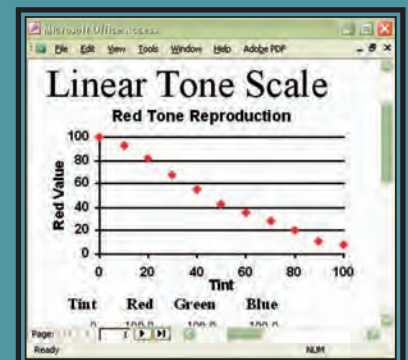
Microsoft Office Access

File Edit View Tools Window Help Adobe PDF

Linear Tone Scale

Red Tone Reproduction

100
80
60
40
20
0

Red Value

0 20 40 60 80 100
Tint

Tint Red Green Blue

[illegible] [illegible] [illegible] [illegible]

Page: 1

Ready

NUM